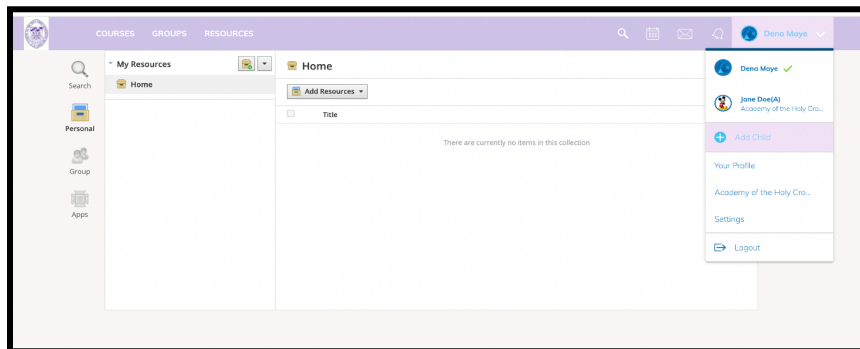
COURSES GROUPS RESOURCES

Dena Maye

Search

Personal

Group

Apps

My Resources

Home

Home

Add Resources

Title

There are currently no items in this collection

Dena Maye ✓

Jane Doe(A)
Academy of the Holy Cro...

Add Child

Your Profile

Academy of the Holy Cro...

Settings

Logout